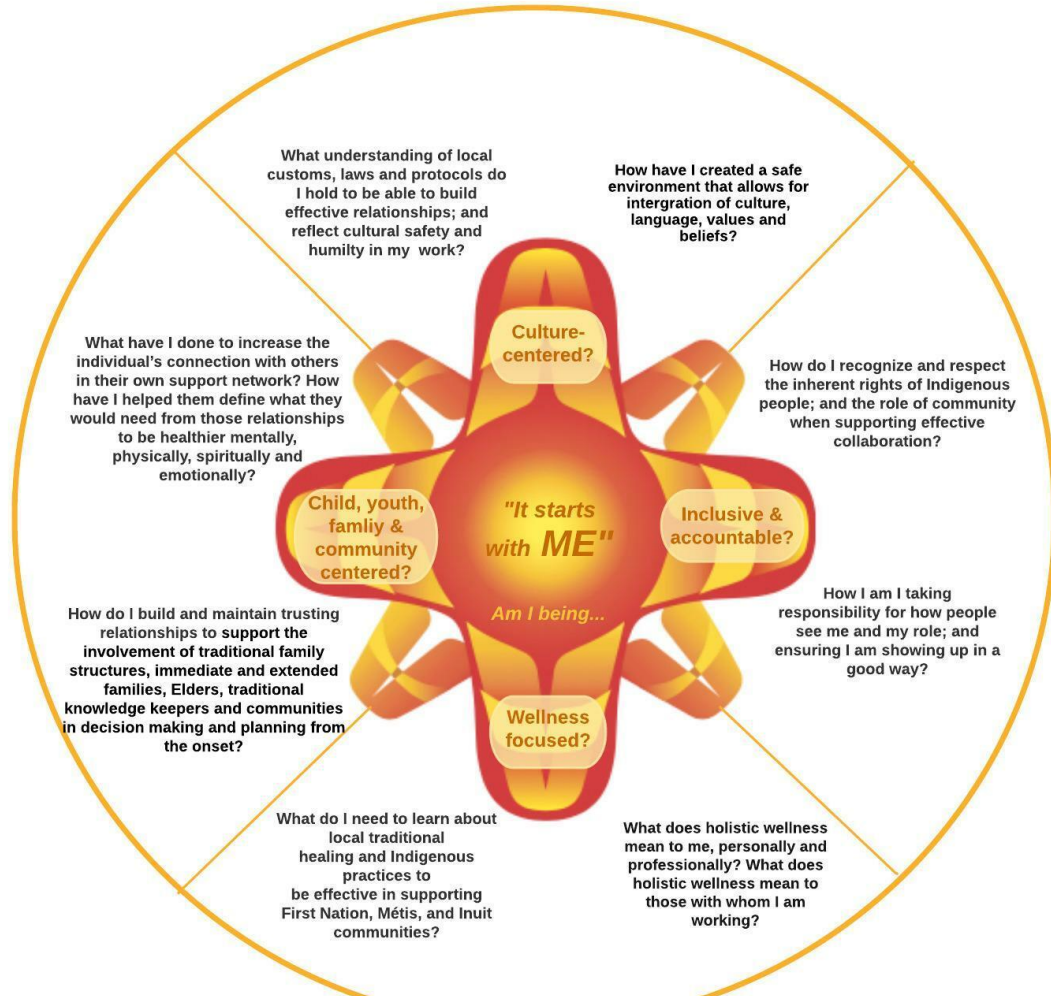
What understanding of local customs, laws and protocols do I hold to be able to build effective relationships; and reflect cultural safety and humilty in my work?

How have I created a safe environment that allows for intergration of culture, language, values and beliefs?

What have I done to increase the individual's connection with others in their own support network? How have I helped them define what they would need from those relationships to be healthier mentally, physically, spiritually and emotionally?

How do I recognize and respect the inherent rights of Indigenous people; and the role of community when supporting effective collaboration?

Culture-centered?

Child, youth, famliy & community centered?

"It starts with ME"

Am I being...

Inclusive & accountable?

Wellness focused?

How do I build and maintain trusting relationships to support the involvement of traditional family structures, immediate and extended families, Elders, traditional knowledge keepers and communities in decision making and planning from the onset?

How I am I taking responsibility for how people see me and my role; and ensuring I am showing up in a good way?

What do I need to learn about local traditional healing and Indigenous practices to be effective in supporting First Nation, Métis, and Inuit communities?

What does holistic wellness mean to me, personally and professionally? What does holistic wellness mean to those with whom I am working?